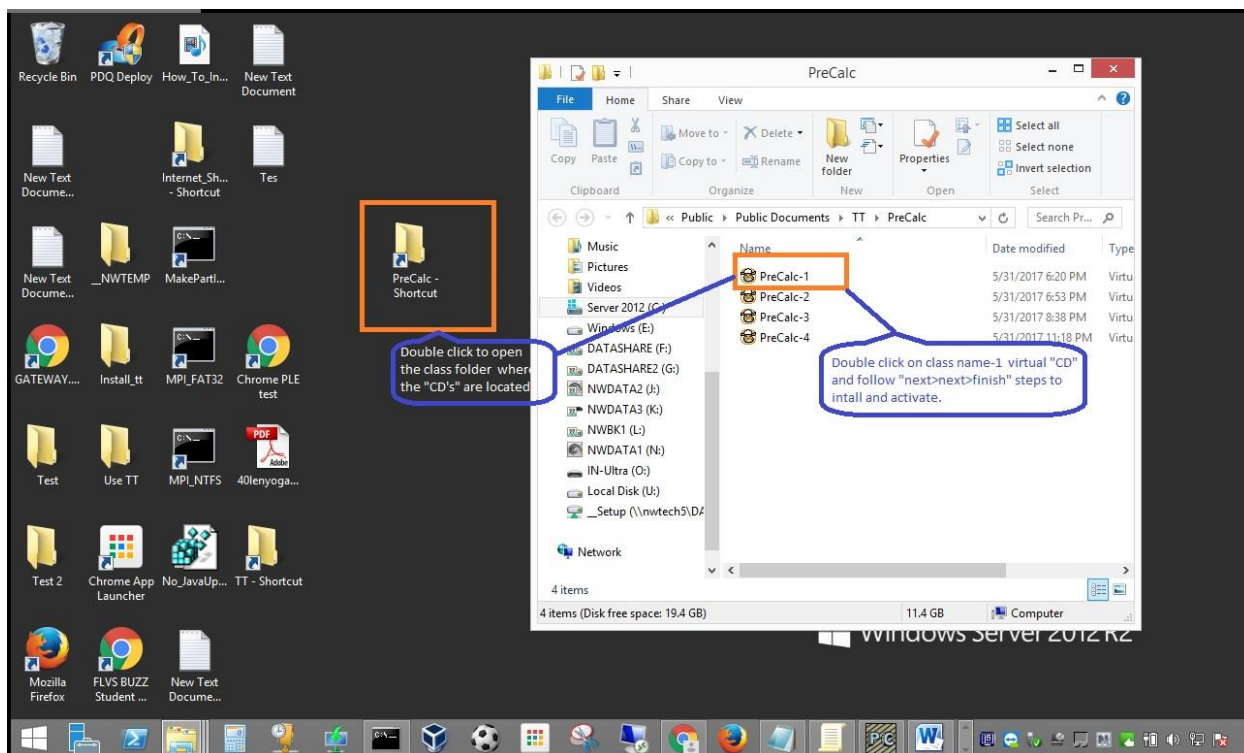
Recycle Bin PDQ Deploy How_To_In... New Text Document

New Text Docume... Internet_Sh... - Shortcut Tes

New Text Docume... _NWTEMP MakePartl...

GATEWAY.... Install_tt MPI_FAT32 Chrome PLE test

Test Use TT MPI_NTFS 40lenyoga...

Test 2 Chrome App Launcher No_JavaUp... TT - Shortcut

Mozilla Firefox FLVS BUZZ Student ... New Text Docume...

PreCalc - Shortcut

Double click to open the class folder where the "CD's" are located

PreCalc

File Home Share View

Copy Paste Move to Delete Copy to Rename New folder Properties Select all Select none Invert selection

Clipboard Organize New Open Select

« Public › Public Documents › TT › PreCalc Search Pr...

Music
Pictures
Videos
Server 2012 (C:)
Windows (E:)
DATASHARE (F:)
DATASHARE2 (G:)
NWDATA2 (J:)
NWDATA3 (K:)
NWBK1 (L:)
NWDATA1 (N:)
IN-Ultra (O:)
Local Disk (U:)
_Setup (\\nwtech5\DA

Network

| Name | Date modified | Type |
|---|---|---|
| PreCalc-1 | 5/31/2017 6:20 PM | Virtu |
| PreCalc-2 | 5/31/2017 6:53 PM | Virtu |
| PreCalc-3 | 5/31/2017 8:38 PM | Virtu |
| PreCalc-4 | 5/31/2017 11:18 PM | Virtu |

Double click on class name-1 virtual "CD" and follow "next>next>finish" steps to intall and activate.

4 items

4 items (Disk free space: 19.4 GB) 11.4 GB Computer

Windows Server 2012 R2